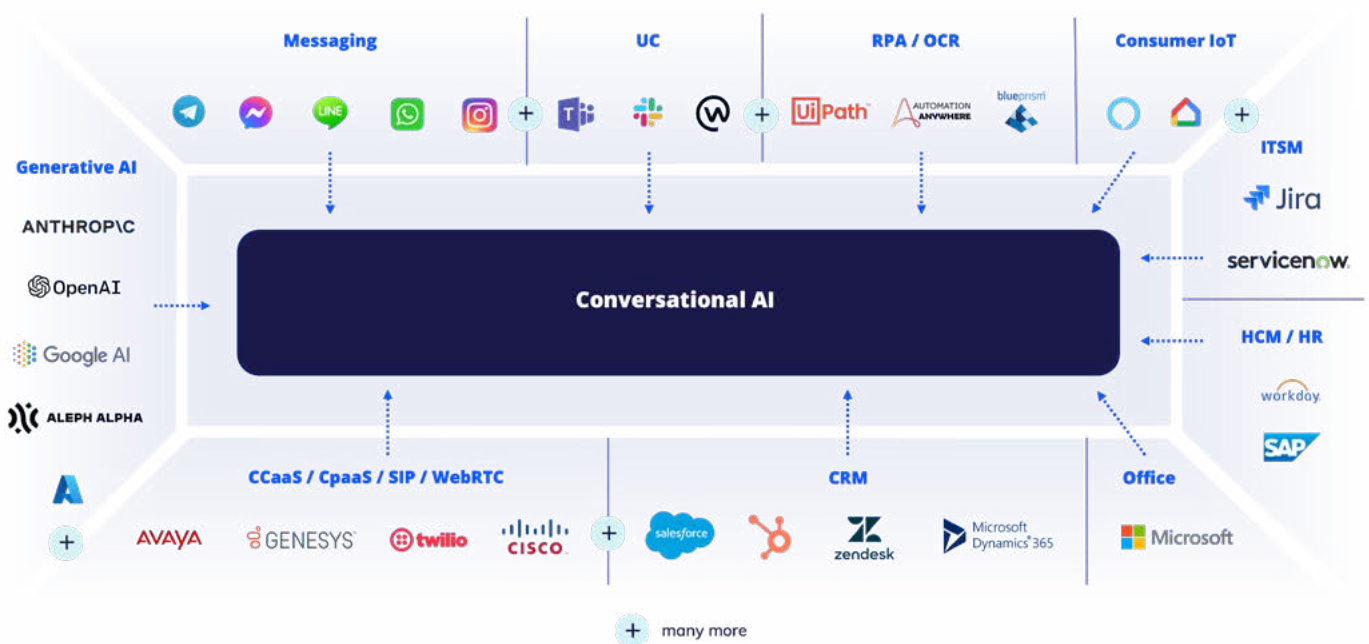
Messaging

LINE

+

UC

+

RPA / OCR

UiPath

AUTOMATION ANYWHERE

blueprism

Consumer IoT

+

Generative AI

ANTHROP\C

OpenAI

Google AI

ALEPH ALPHA

+

Conversational AI

ITSM

Jira

servicenow

HCM / HR

workday.

SAP

CCaaS / CpaaS / SIP / WebRTC

AVAYA

GENESYS

twilio

CISCO

+

CRM

salesforce

zendesk

Microsoft Dynamics 365

Office

Microsoft

+ many more